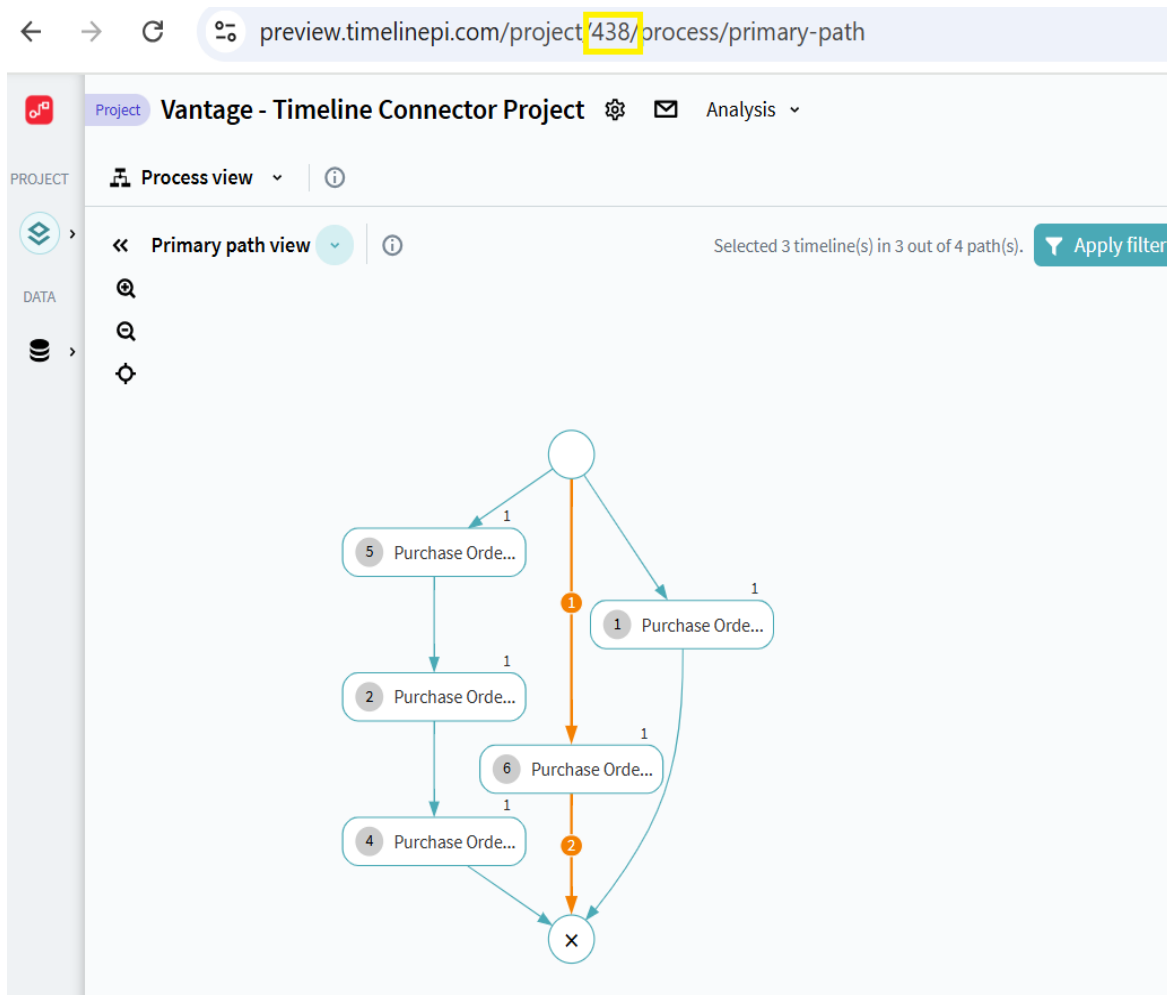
preview.timelinepi.com/project/438/process/primary-path

Project Vantage - Timeline Connector Project Analysis

PROJECT

DATA

Process view

Primary path view

Selected 3 timeline(s) in 3 out of 4 path(s).

Apply filter

1
5 Purchase Orde...

1
1 Purchase Orde...

1

1
2 Purchase Orde...

1
6 Purchase Orde...

1
4 Purchase Orde...

2

×